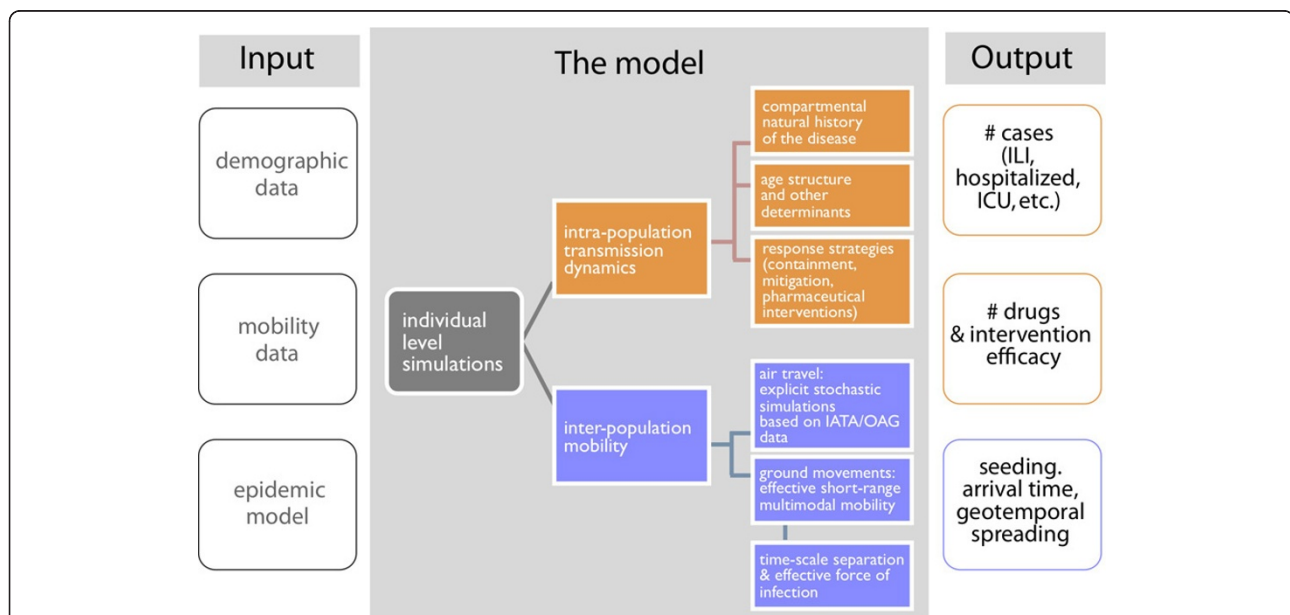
Input

demographic data

mobility data

epidemic model

The model

individual level simulations

intra-population transmission dynamics

compartmental natural history of the disease

age structure and other determinants

response strategies (containment, mitigation, pharmaceutical interventions)

inter-population mobility

air travel: explicit stochastic simulations based on IATA/OAG data

ground movements: effective short-range multimodal mobility

time-scale separation & effective force of infection

Output

# cases (ILI, hospitalized, ICU, etc.)

# drugs & intervention efficacy

seeding. arrival time, geotemporal spreading